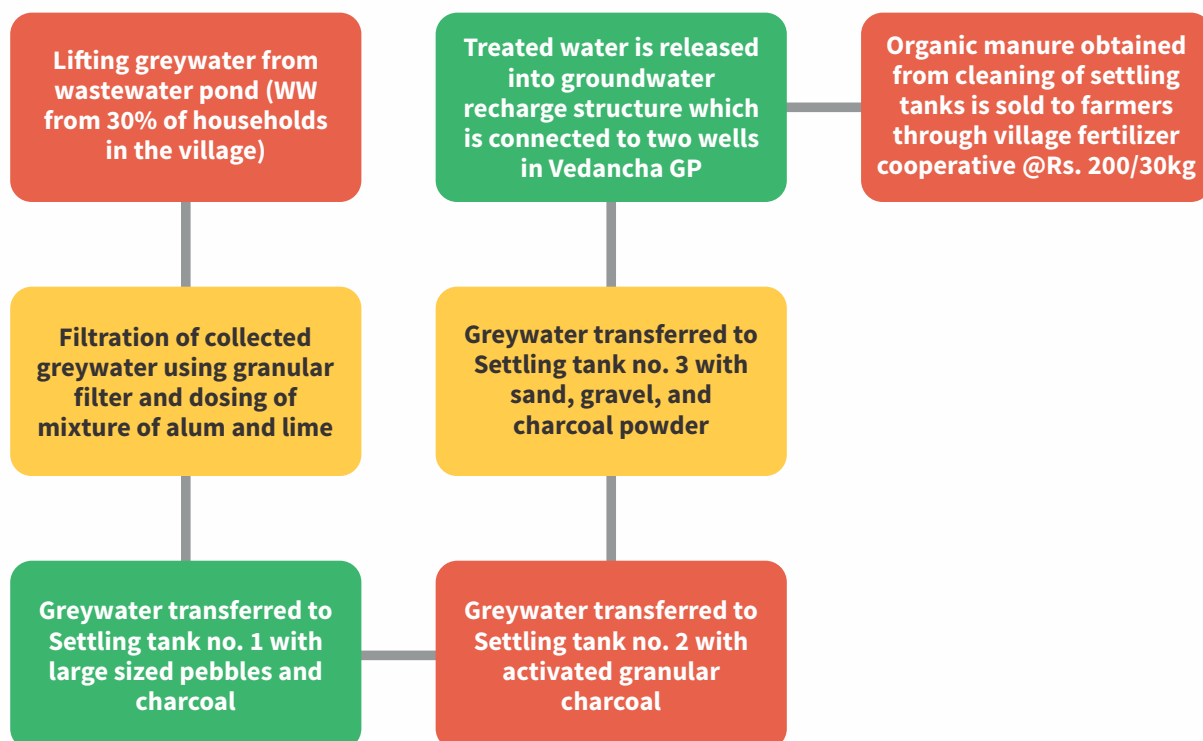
Lifting greywater from wastewater pond (WW from 30% of households in the village)

Filtration of collected greywater using granular filter and dosing of mixture of alum and lime

Greywater transferred to Settling tank no. 1 with large sized pebbles and charcoal

Greywater transferred to Settling tank no. 2 with activated granular charcoal

Greywater transferred to Settling tank no. 3 with sand, gravel, and charcoal powder

Treated water is released into groundwater recharge structure which is connected to two wells in Vedancha GP

Organic manure obtained from cleaning of settling tanks is sold to farmers through village fertilizer cooperative @Rs. 200/30kg